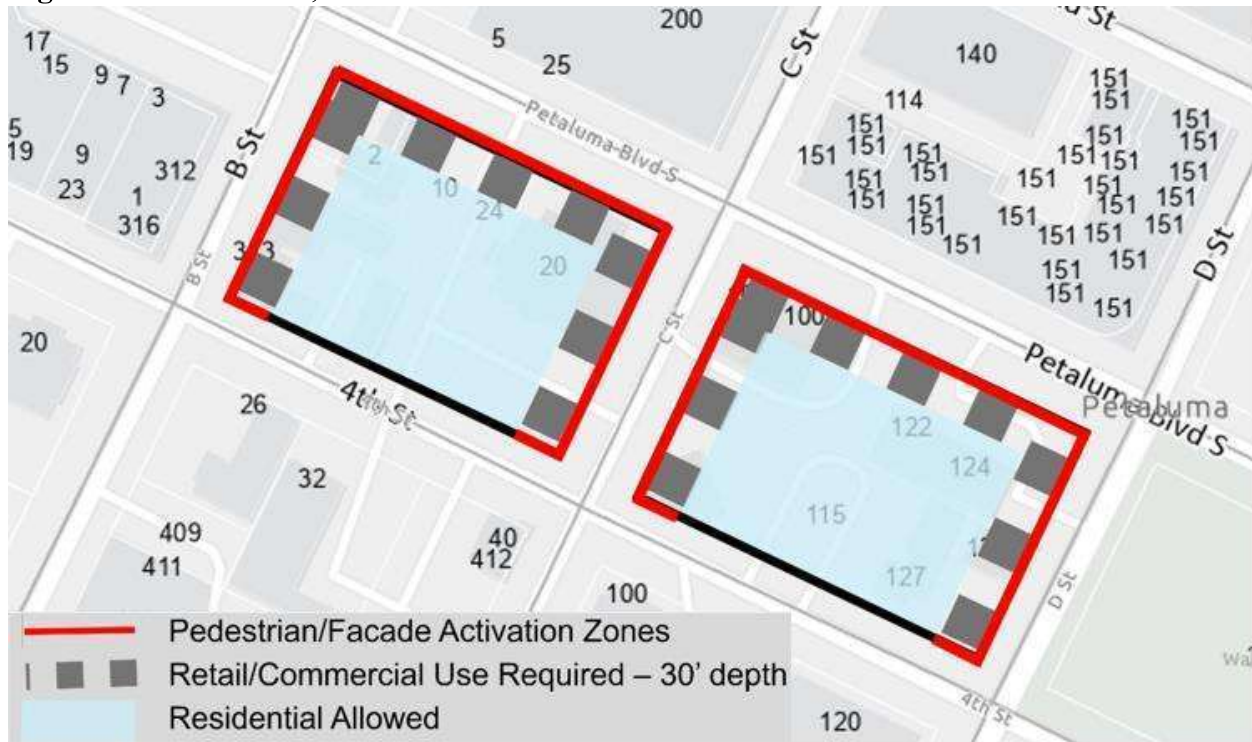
200
d St
17
15
9
7
3
5
19
9
312
23
1
316
5
25
B St
C St
140
114
151
151
151
151
151
151
151
151
151
151
151
151
151
151
151
151
151
151
151
151
151
151
151
151
151
151
151
151
151
151
Petaluma-Blvd-S
2
10
24
20
3 3
B St
D St
20
100
C St
Petaluma Blvd S
Petaluma
4th St
26
32
409
411
40
412
100
122
124
115
127
D St
4th St
120
Pedestrian/Facade Activation Zones
Retail/Commercial Use Required – 30' depth
Residential Allowed